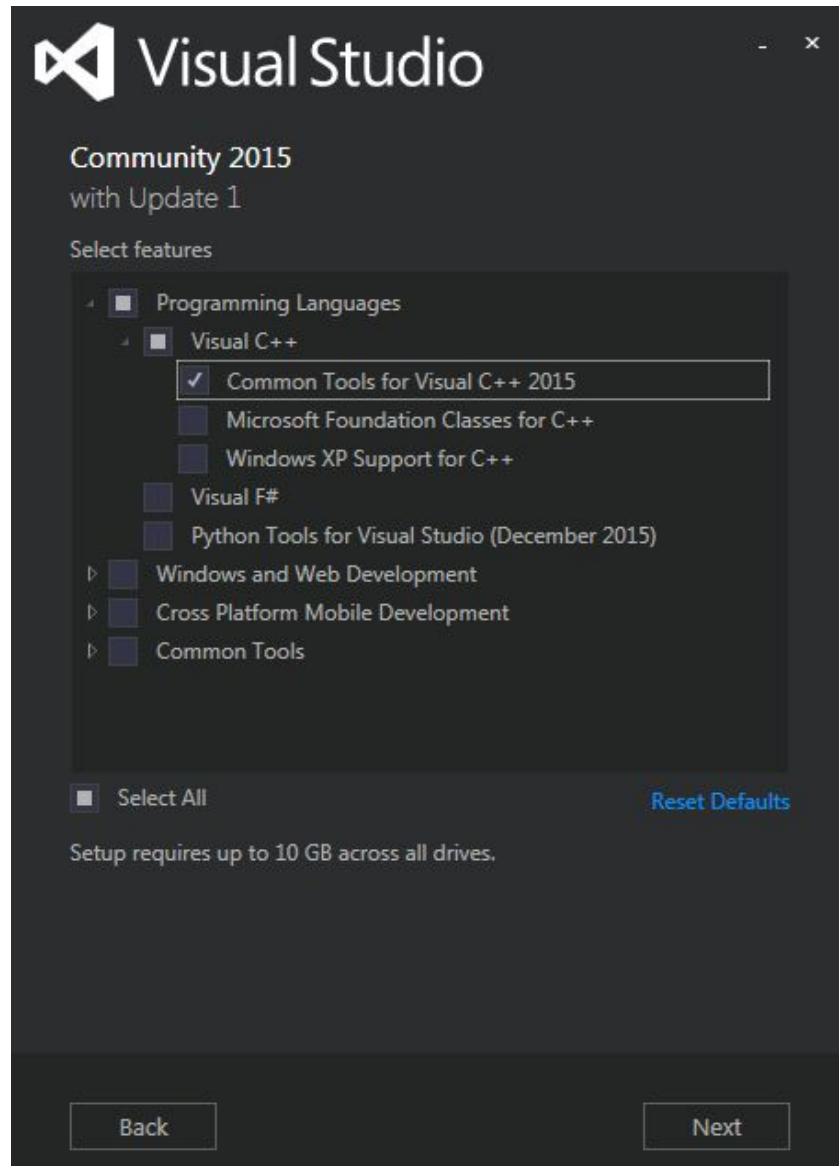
Visual Studio

- ×

Community 2015
with Update 1

Select features

Programming Languages
Visual C++
✓ Common Tools for Visual C++ 2015
Microsoft Foundation Classes for C++
Windows XP Support for C++
Visual F#
Python Tools for Visual Studio (December 2015)
Windows and Web Development
Cross Platform Mobile Development
Common Tools

Select All

Reset Defaults

Setup requires up to 10 GB across all drives.

Back

Next